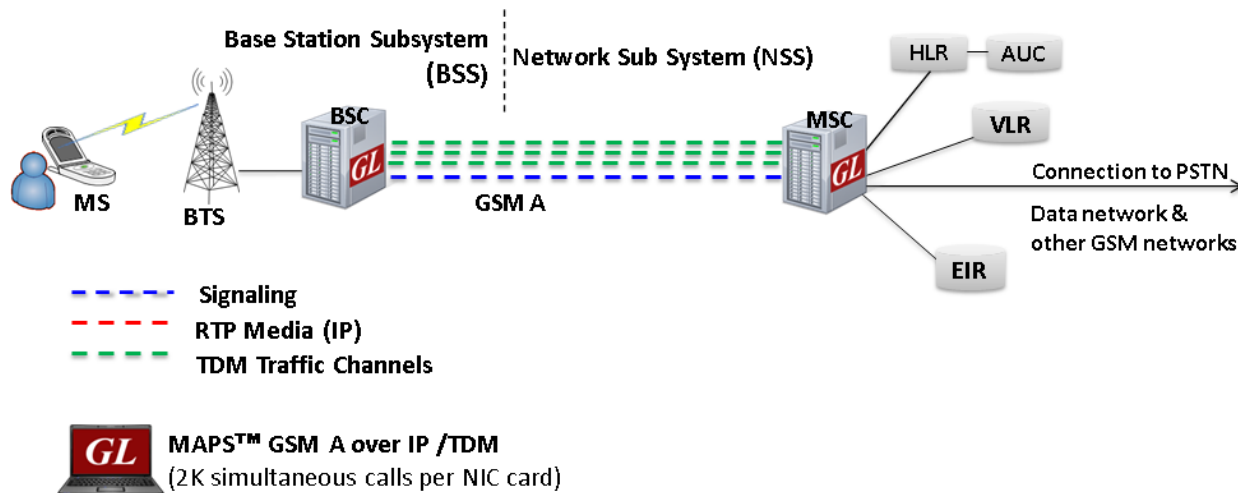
Base Station Subsystem (BSS)

Network Sub System (NSS)

HLR

AUC

BSC

MSC

GL

GL

VLR

MS

BTS

GSM A

Connection to PSTN

Data network & other GSM networks

EIR

Signaling

RTP Media (IP)

TDM Traffic Channels

GL

MAPS™ GSM A over IP /TDM
(2K simultaneous calls per NIC card)